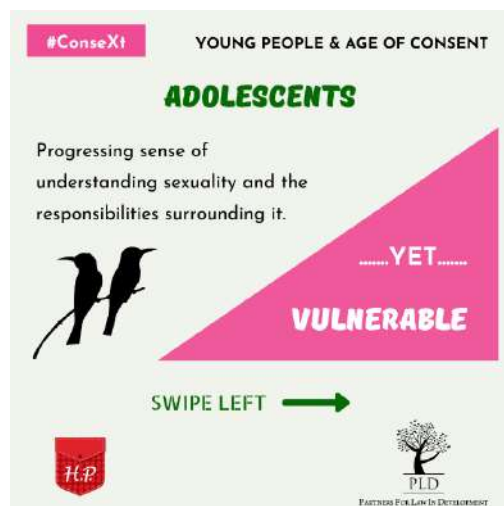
#ConseXt

YOUNG PEOPLE & AGE OF CONSENT

ADOLESCENTS

Progressing sense of understanding sexuality and the responsibilities surrounding it.

.......YET.......

VULNERABLE

SWIPE LEFT

H.P.

PLD

PARTNERS FOR LAW IN DEVELOPMENT